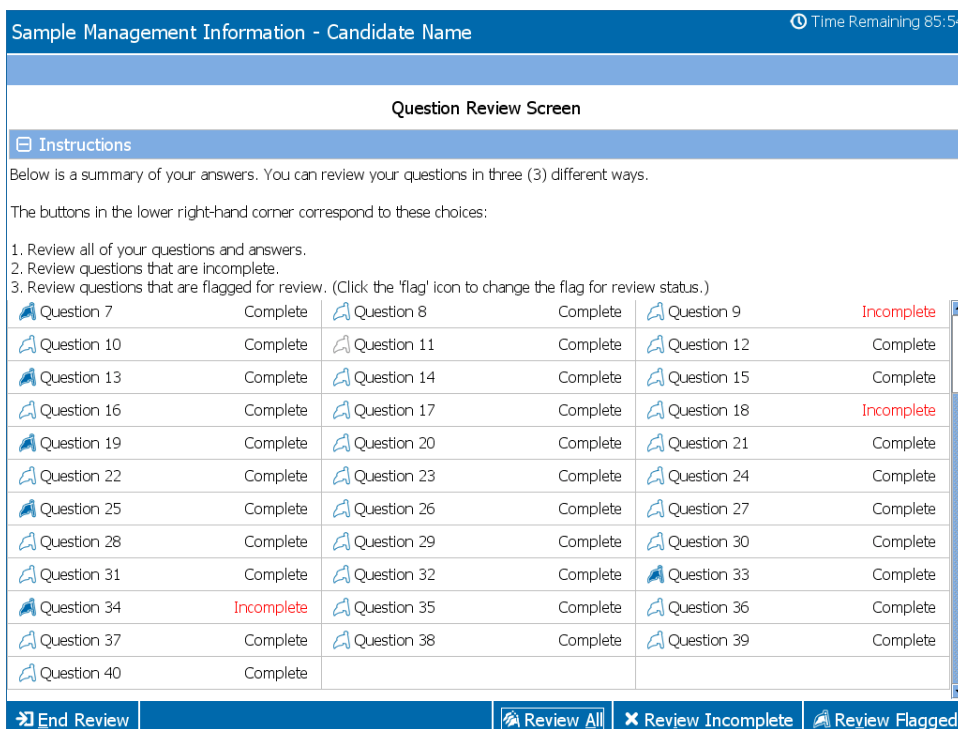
Sample Management Information - Candidate Name

Time Remaining 85:5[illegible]

Question Review Screen

Instructions

Below is a summary of your answers. You can review your questions in three (3) different ways.

The buttons in the lower right-hand corner correspond to these choices:

1. Review all of your questions and answers.
2. Review questions that are incomplete.
3. Review questions that are flagged for review. (Click the 'flag' icon to change the flag for review status.)

| | | | | | |
|---|---|---|---|---|---|
| Question 7 | Complete | Question 8 | Complete | Question 9 | Incomplete |
| Question 10 | Complete | Question 11 | Complete | Question 12 | Complete |
| Question 13 | Complete | Question 14 | Complete | Question 15 | Complete |
| Question 16 | Complete | Question 17 | Complete | Question 18 | Incomplete |
| Question 19 | Complete | Question 20 | Complete | Question 21 | Complete |
| Question 22 | Complete | Question 23 | Complete | Question 24 | Complete |
| Question 25 | Complete | Question 26 | Complete | Question 27 | Complete |
| Question 28 | Complete | Question 29 | Complete | Question 30 | Complete |
| Question 31 | Complete | Question 32 | Complete | Question 33 | Complete |
| Question 34 | Incomplete | Question 35 | Complete | Question 36 | Complete |
| Question 37 | Complete | Question 38 | Complete | Question 39 | Complete |
| Question 40 | Complete | | | | |

End Review

Review All

Review Incomplete

Review Flagged